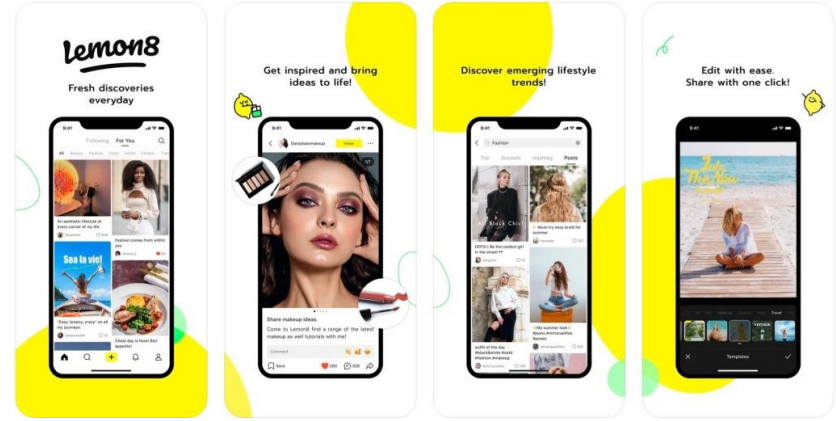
Lemon8

Fresh discoveries everyday

9:41

Following For You

All

An aesthetic lifestyle at every corner of my life

Fashion comes from within you

Sea la vie!

"Easy, breezy, crazy" on all the beaches

Cheat day is here! Bon appetite

Get inspired and bring ideas to life!

9:41

Follow

Share makeup ideas.

Come to Lemon8 find a range of the latest makeup as well tutorials with me!

Comment

Save

Discover emerging lifestyle trends!

9:41

Fashion

Top Account Hashtag Posts

All Black Chic

OOTD | Be the coolest girl in the street

Must-try easy braid for summer

outfit of the day

lilly summer look

Edit with ease. Share with one click!

Into The Sea

Templates